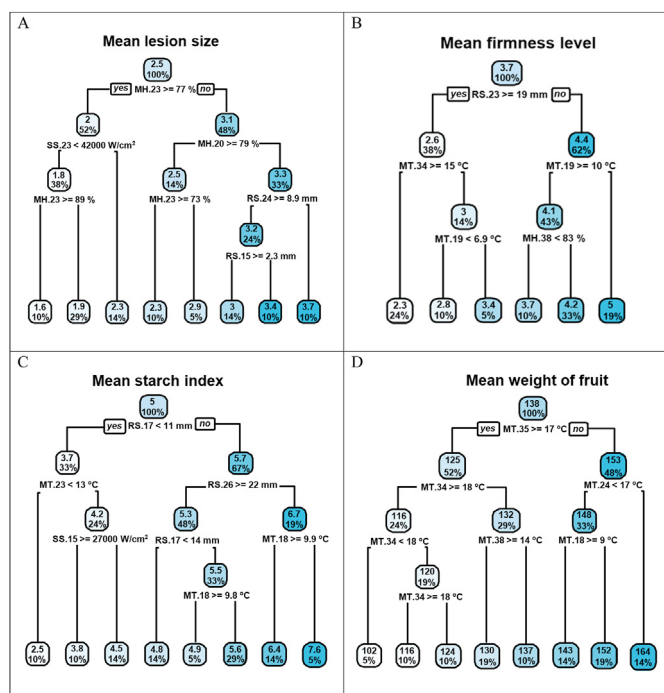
A

Mean lesion size

2.5
100%
yes MH.23 >= 77 % no

2
52%
SS.23 < 42000 W/cm²

3.1
48%
MH.20 >= 79 %

1.8
38%
MH.23 >= 89 %

2.5
14%
MH.23 >= 73 %

3.3
33%
RS.24 >= 8.9 mm

3.2
24%
RS.15 >= 2.3 mm

1.6
10%

1.9
29%

2.3
14%

2.3
10%

2.9
5%

3
14%

3.4
10%

3.7
10%

B

Mean firmness level

3.7
100%
yes RS.23 >= 19 mm no

2.6
38%
MT.34 >= 15 °C

4.4
62%
MT.19 >= 10 °C

3
14%
MT.19 < 6.9 °C

4.1
43%
MH.38 < 83 %

2.3
24%

2.8
10%

3.4
5%

3.7
10%

4.2
33%

5
19%

C

Mean starch index

5
100%
yes RS.17 < 11 mm no

3.7
33%
MT.23 < 13 °C

5.7
67%
RS.26 >= 22 mm

4.2
24%
SS.15 >= 27000 W/cm²

5.3
48%
RS.17 < 14 mm

6.7
19%
MT.18 >= 9.9 °C

5.5
33%
MT.18 >= 9.8 °C

2.5
10%

3.8
10%

4.5
14%

4.8
14%

4.9
5%

5.6
29%

6.4
14%

7.6
5%

D

Mean weight of fruit

138
100%
yes MT.35 >= 17 °C no

125
52%
MT.34 >= 18 °C

153
48%
MT.24 < 17 °C

116
24%
MT.34 < 18 °C

132
29%
MT.38 >= 14 °C

148
33%
MT.18 >= 9 °C

120
19%
MT.34 >= 18 °C

102
5%

116
10%

124
10%

130
19%

137
10%

143
14%

152
19%

164
14%